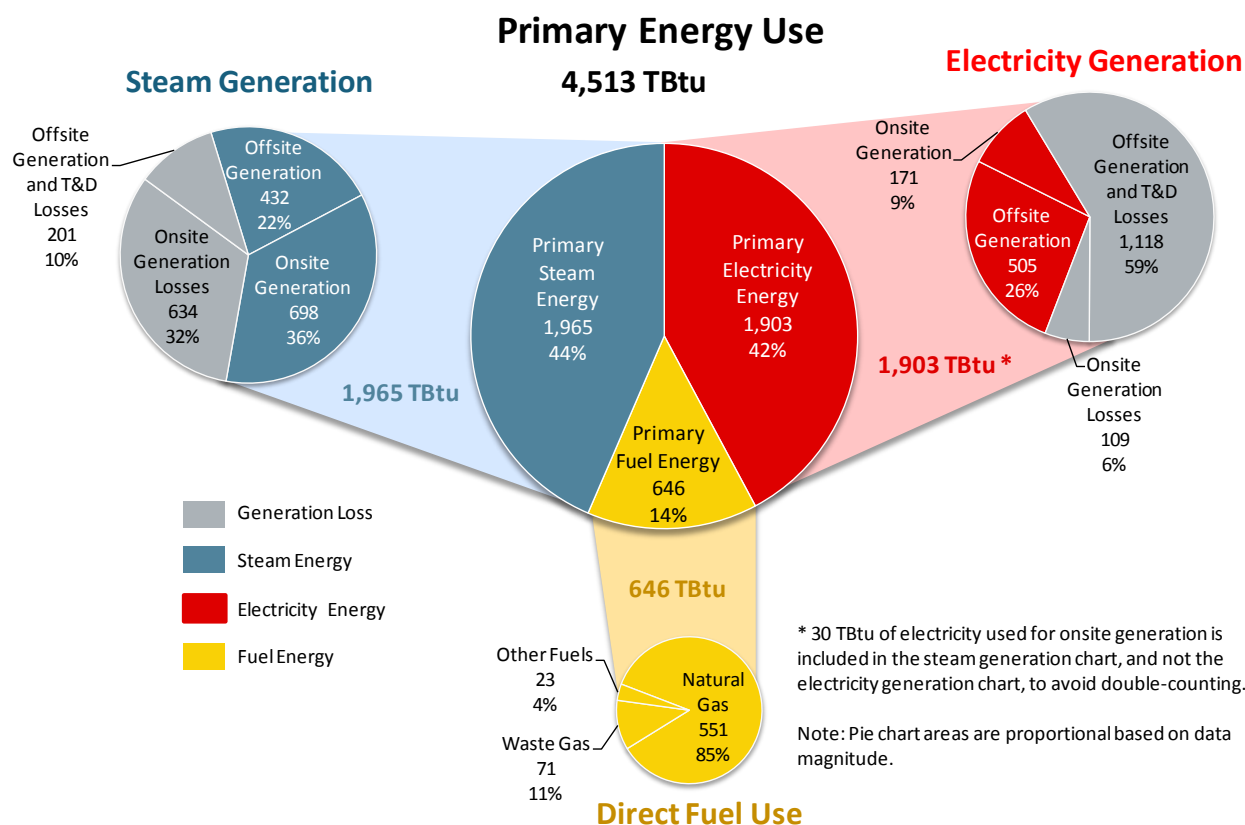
Primary Energy Use

4,513 TBtu

Steam Generation

Offsite Generation and T&D Losses 201 10%

Offsite Generation 432 22%

Onsite Generation Losses 634 32%

Onsite Generation 698 36%

1,965 TBtu

Primary Steam Energy 1,965 44%

Primary Electricity Energy 1,903 42%

Primary Fuel Energy 646 14%

Electricity Generation

Onsite Generation 171 9%

Offsite Generation and T&D Losses 1,118 59%

Offsite Generation 505 26%

1,903 TBtu *

Onsite Generation Losses 109 6%

Generation Loss

Steam Energy

Electricity Energy

Fuel Energy

646 TBtu

Other Fuels 23 4%

Natural Gas 551 85%

Waste Gas 71 11%

Direct Fuel Use

* 30 TBtu of electricity used for onsite generation is included in the steam generation chart, and not the electricity generation chart, to avoid double-counting.

Note: Pie chart areas are proportional based on data magnitude.